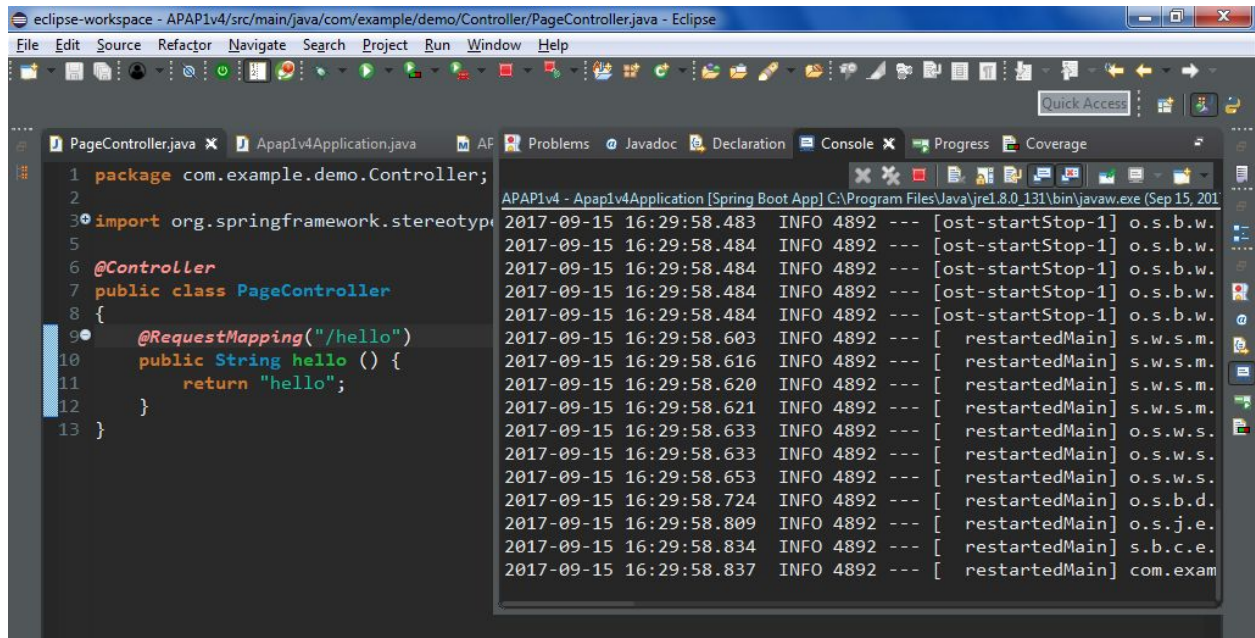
eclipse-workspace - APAP1v4/src/main/java/com/example/demo/Controller/PageController.java - Eclipse

File Edit Source Refactor Navigate Search Project Run Window Help

Quick Access

PageController.java Apap1v4Application.java AF

Problems Javadoc Declaration Console Progress Coverage

1 package com.example.demo.Controller;
2
3 import org.springframework.stereotype
5
6 @Controller
7 public class PageController
8 {
9 @RequestMapping("/hello")
10 public String hello () {
11 return "hello";
12 }
13 }

APAP1v4 - Apap1v4Application [Spring Boot App] C:\Program Files\Java\jre1.8.0_131\bin\javaw.exe (Sep 15, 201

2017-09-15 16:29:58.483 INFO 4892 --- [ost-startStop-1] o.s.b.w.
2017-09-15 16:29:58.484 INFO 4892 --- [ost-startStop-1] o.s.b.w.
2017-09-15 16:29:58.484 INFO 4892 --- [ost-startStop-1] o.s.b.w.
2017-09-15 16:29:58.484 INFO 4892 --- [ost-startStop-1] o.s.b.w.
2017-09-15 16:29:58.484 INFO 4892 --- [ost-startStop-1] o.s.b.w.
2017-09-15 16:29:58.603 INFO 4892 --- [ restartedMain] s.w.s.m.
2017-09-15 16:29:58.616 INFO 4892 --- [ restartedMain] s.w.s.m.
2017-09-15 16:29:58.620 INFO 4892 --- [ restartedMain] s.w.s.m.
2017-09-15 16:29:58.621 INFO 4892 --- [ restartedMain] s.w.s.m.
2017-09-15 16:29:58.633 INFO 4892 --- [ restartedMain] o.s.w.s.
2017-09-15 16:29:58.633 INFO 4892 --- [ restartedMain] o.s.w.s.
2017-09-15 16:29:58.653 INFO 4892 --- [ restartedMain] o.s.w.s.
2017-09-15 16:29:58.724 INFO 4892 --- [ restartedMain] o.s.b.d.
2017-09-15 16:29:58.809 INFO 4892 --- [ restartedMain] o.s.j.e.
2017-09-15 16:29:58.834 INFO 4892 --- [ restartedMain] s.b.c.e.
2017-09-15 16:29:58.837 INFO 4892 --- [ restartedMain] com.exam